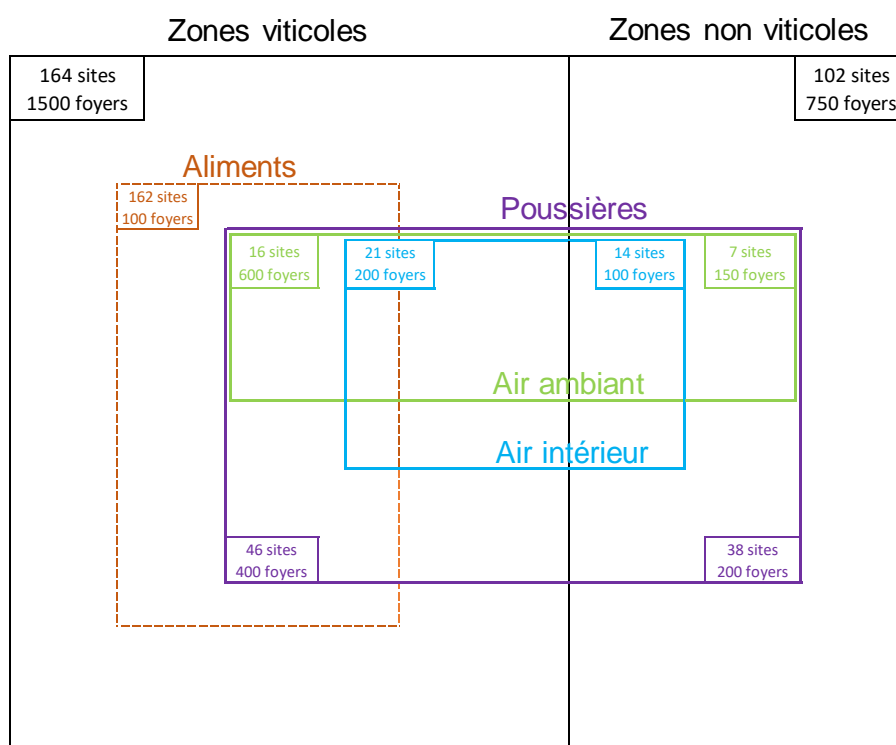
Zones viticoles

Zones non viticoles

164 sites
1500 foyers

102 sites
750 foyers

Aliments

162 sites
100 foyers

Poussières

16 sites
600 foyers

21 sites
200 foyers

14 sites
100 foyers

7 sites
150 foyers

Air ambiant

Air intérieur

46 sites
400 foyers

38 sites
200 foyers